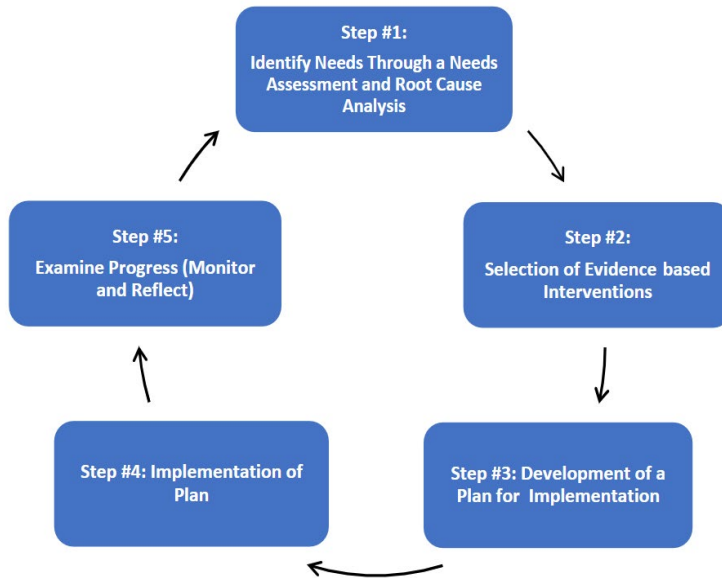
Step #1:
Identify Needs Through a Needs Assessment and Root Cause Analysis

Step #2:
Selection of Evidence based Interventions

Step #3: Development of a Plan for Implementation

Step #4: Implementation of Plan

Step #5:
Examine Progress (Monitor and Reflect)